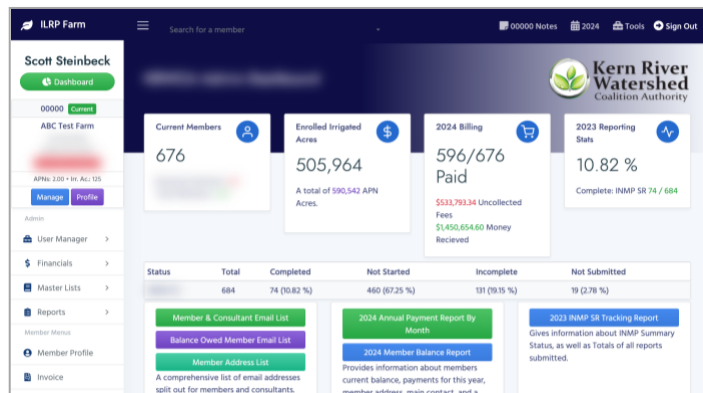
ILRP Farm

Search for a member

00000 Notes 2024 Tools Sign Out

Scott Steinbeck

Dashboard

00000 Current

ABC Test Farm

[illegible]

APNs: 2.00 • Irr. Ac: 125

Manage Profile

Admin

User Manager

Financials

Master Lists

Reports

Member Menus

Member Profile

Invoice

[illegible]

Kern River Watershed Coalition Authority

Current Members

676

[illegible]

Enrolled Irrigated Acres

505,964

A total of 590,542 APN Acres.

2024 Billing

596/676 Paid

$533,793.34 Uncollected Fees

$1,450,654.60 Money Recieved

2023 Reporting Stats

10.82 %

Complete: INMP SR 74 / 684

| Status | Total | Completed | Not Started | Incomplete | Not Submitted |
|---|---|---|---|---|---|
| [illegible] | 684 | 74 (10.82 %) | 460 (67.25 %) | 131 (19.15 %) | 19 (2.78 %) |

Member & Consultant Email List

Balance Owed Member Email List

Member Address List

A comprehensive list of email addresses split out for members and consultants.

2024 Annual Payment Report By Month

2024 Member Balance Report

Provides information about members current balance, payments for this year, member address, main contact, and a

2023 INMP SR Tracking Report

Gives information about INMP Summary Status, as well as Totals of all reports submitted.